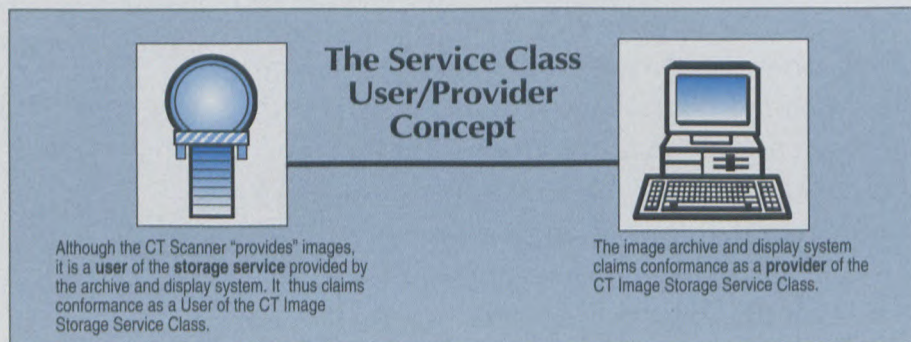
The Service Class User/Provider Concept

Although the CT Scanner "provides" images, it is a **user** of the **storage service** provided by the archive and display system. It thus claims conformance as a User of the CT Image Storage Service Class.

The image archive and display system claims conformance as a **provider** of the CT Image Storage Service Class.